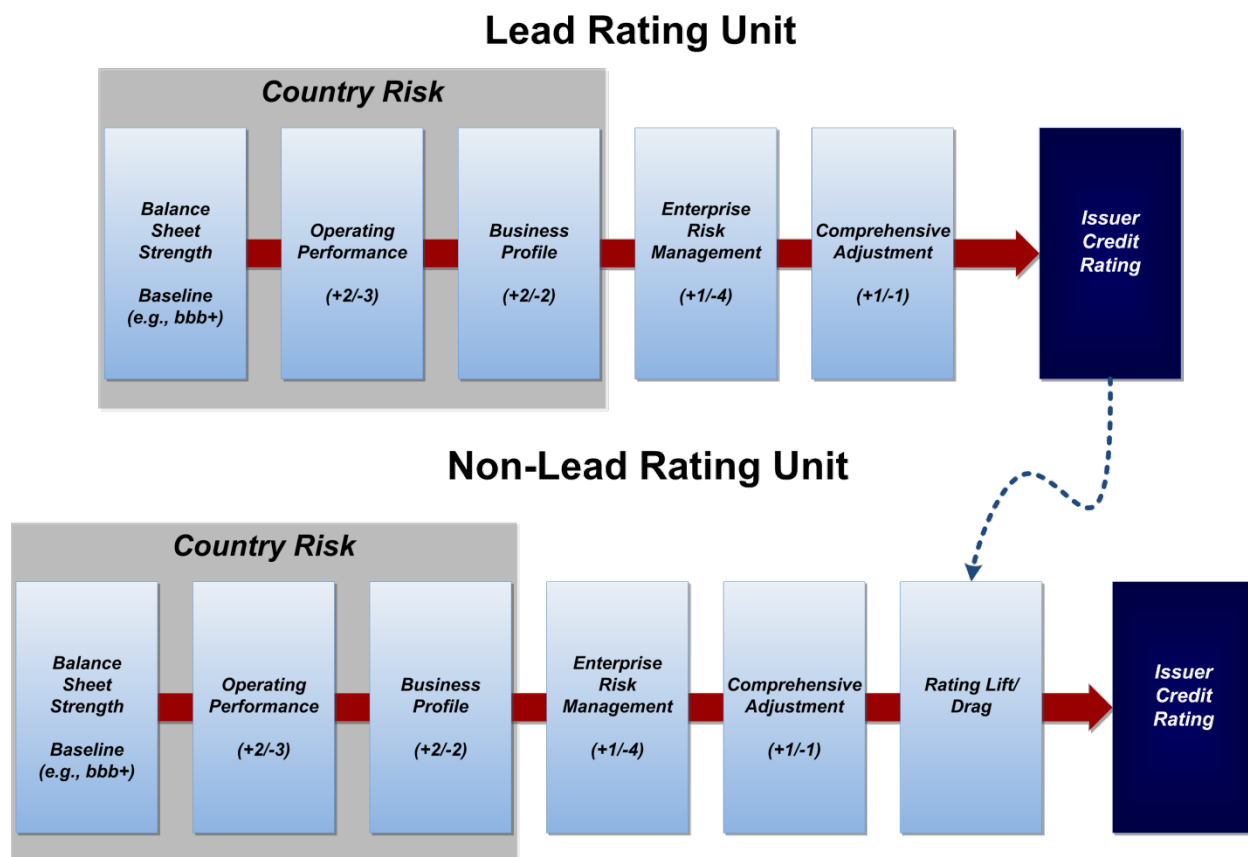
Lead Rating Unit

Country Risk

Balance Sheet Strength

Baseline (e.g., bbb+)

Operating Performance

(+2/-3)

Business Profile

(+2/-2)

Enterprise Risk Management

(+1/-4)

Comprehensive Adjustment

(+1/-1)

Issuer Credit Rating

Non-Lead Rating Unit

Country Risk

Balance Sheet Strength

Baseline (e.g., bbb+)

Operating Performance

(+2/-3)

Business Profile

(+2/-2)

Enterprise Risk Management

(+1/-4)

Comprehensive Adjustment

(+1/-1)

Rating Lift/ Drag

Issuer Credit Rating